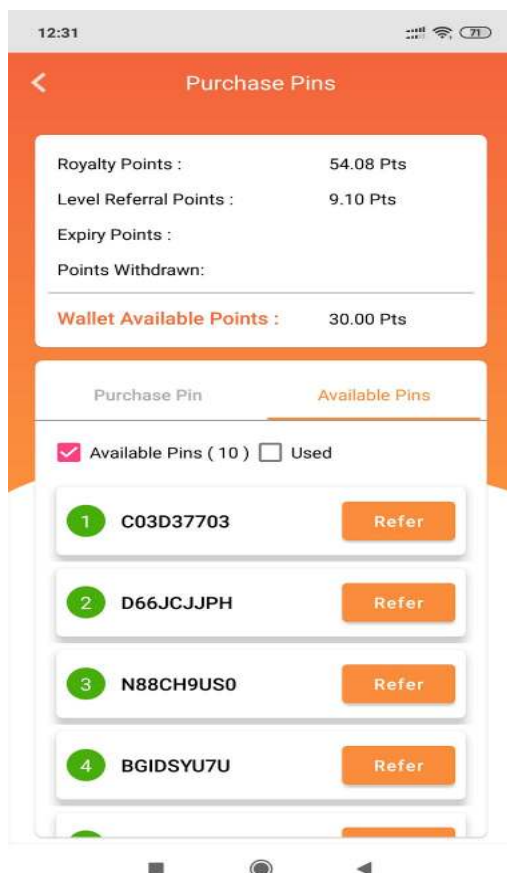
12:31

71

Purchase Pins

| | |
|---|---|
| Royalty Points : | 54.08 Pts |
| Level Referral Points : | 9.10 Pts |
| Expiry Points : | |
| Points Withdrawn: | |
| Wallet Available Points : | 30.00 Pts |

Purchase Pin

Available Pins

Available Pins ( 10 ) Used

1 C03D37703 Refer

2 D66JCJJPH Refer

3 N88CH9US0 Refer

4 BGIDSYU7U Refer